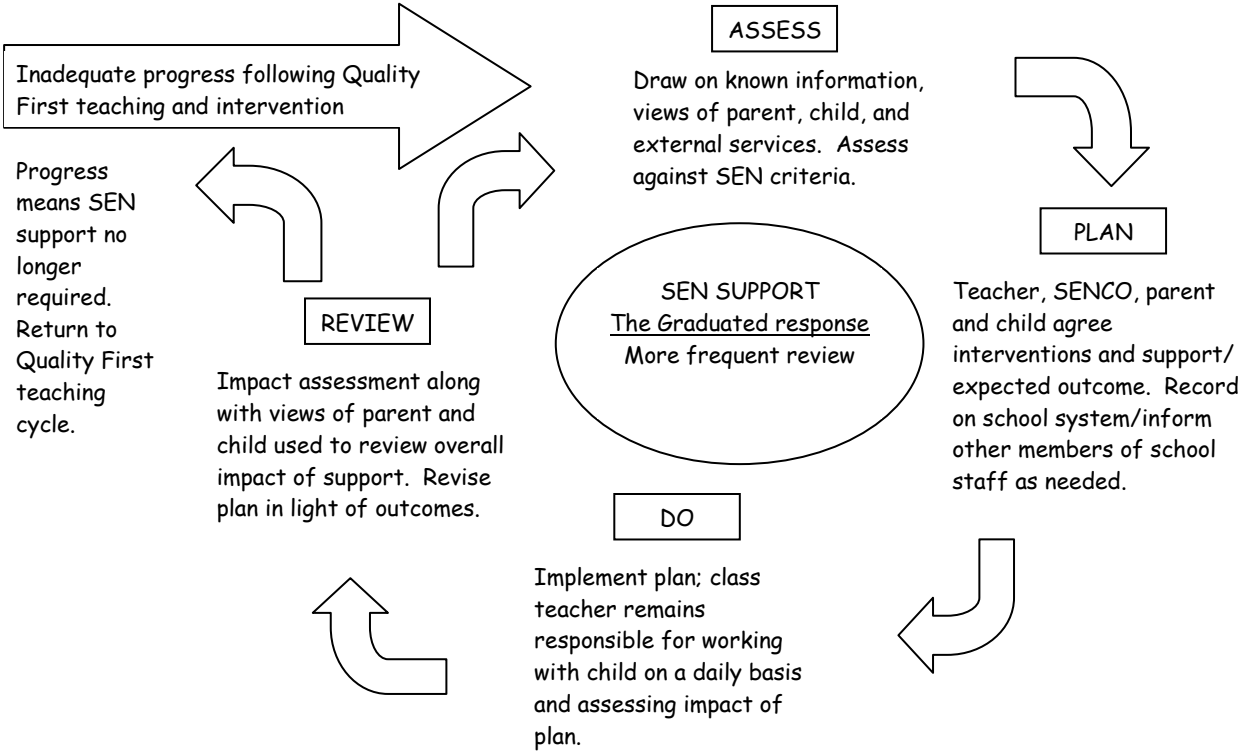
Inadequate progress following Quality First teaching and intervention

ASSESS

Draw on known information, views of parent, child, and external services. Assess against SEN criteria.

Progress means SEN support no longer required. Return to Quality First teaching cycle.

PLAN

SEN SUPPORT
The Graduated response
More frequent review

REVIEW

Teacher, SENCO, parent and child agree interventions and support/ expected outcome. Record on school system/inform other members of school staff as needed.

Impact assessment along with views of parent and child used to review overall impact of support. Revise plan in light of outcomes.

DO

Implement plan; class teacher remains responsible for working with child on a daily basis and assessing impact of plan.